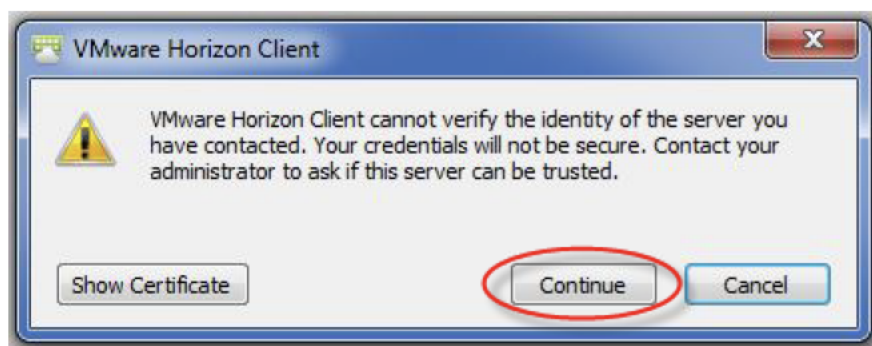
VMware Horizon Client

VMware Horizon Client cannot verify the identity of the server you have contacted. Your credentials will not be secure. Contact your administrator to ask if this server can be trusted.

Show Certificate

Continue

Cancel